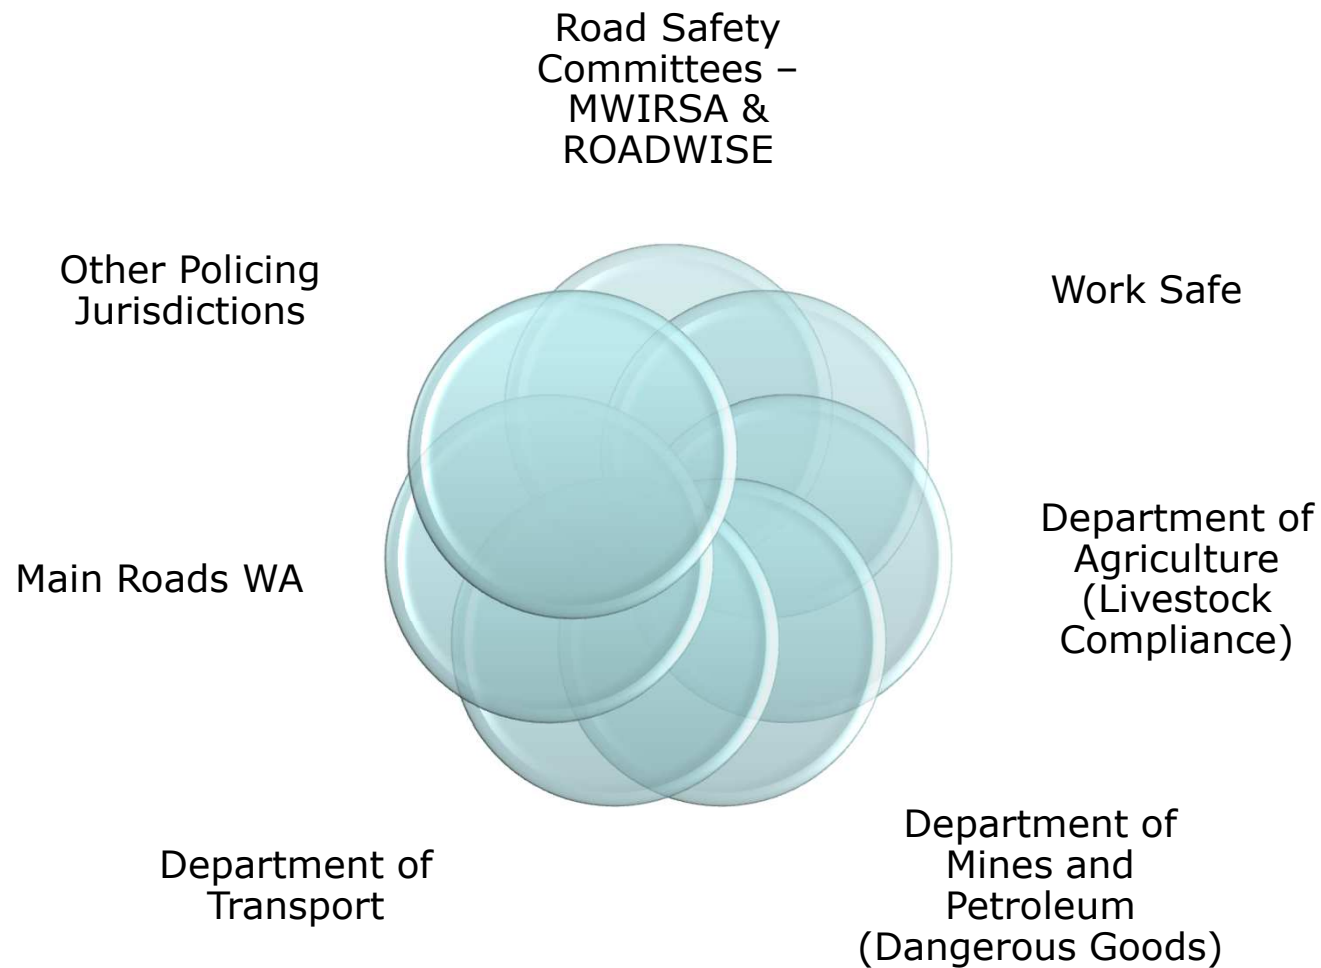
Road Safety Committees – MWIRSA & ROADWISE

Work Safe

Department of Agriculture (Livestock Compliance)

Department of Mines and Petroleum (Dangerous Goods)

Department of Transport

Main Roads WA

Other Policing Jurisdictions